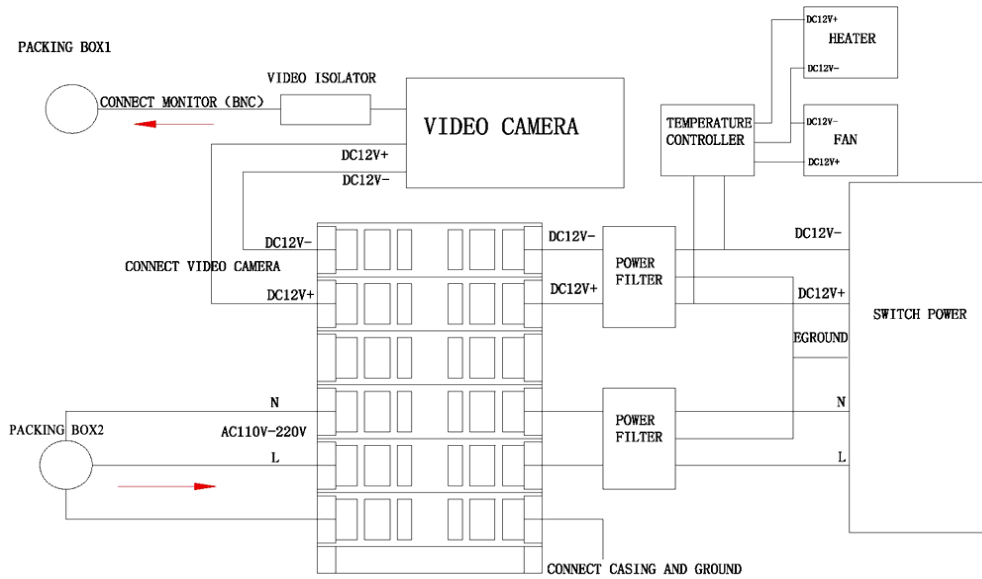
PACKING BOX1

VIDEO ISOLATOR

CONNECT MONITOR (BNC)

VIDEO CAMERA

DC12V+

DC12V-

TEMPERATURE CONTROLLER

DC12V+

HEATER

DC12V-

DC12V-

FAN

DC12V+

DC12V-

CONNECT VIDEO CAMERA

DC12V+

DC12V-

DC12V+

POWER FILTER

DC12V-

DC12V+

SWITCH POWER

EGROUND

N

PACKING BOX2

AC110V-220V

L

POWER FILTER

N

L

CONNECT CASING AND GROUND